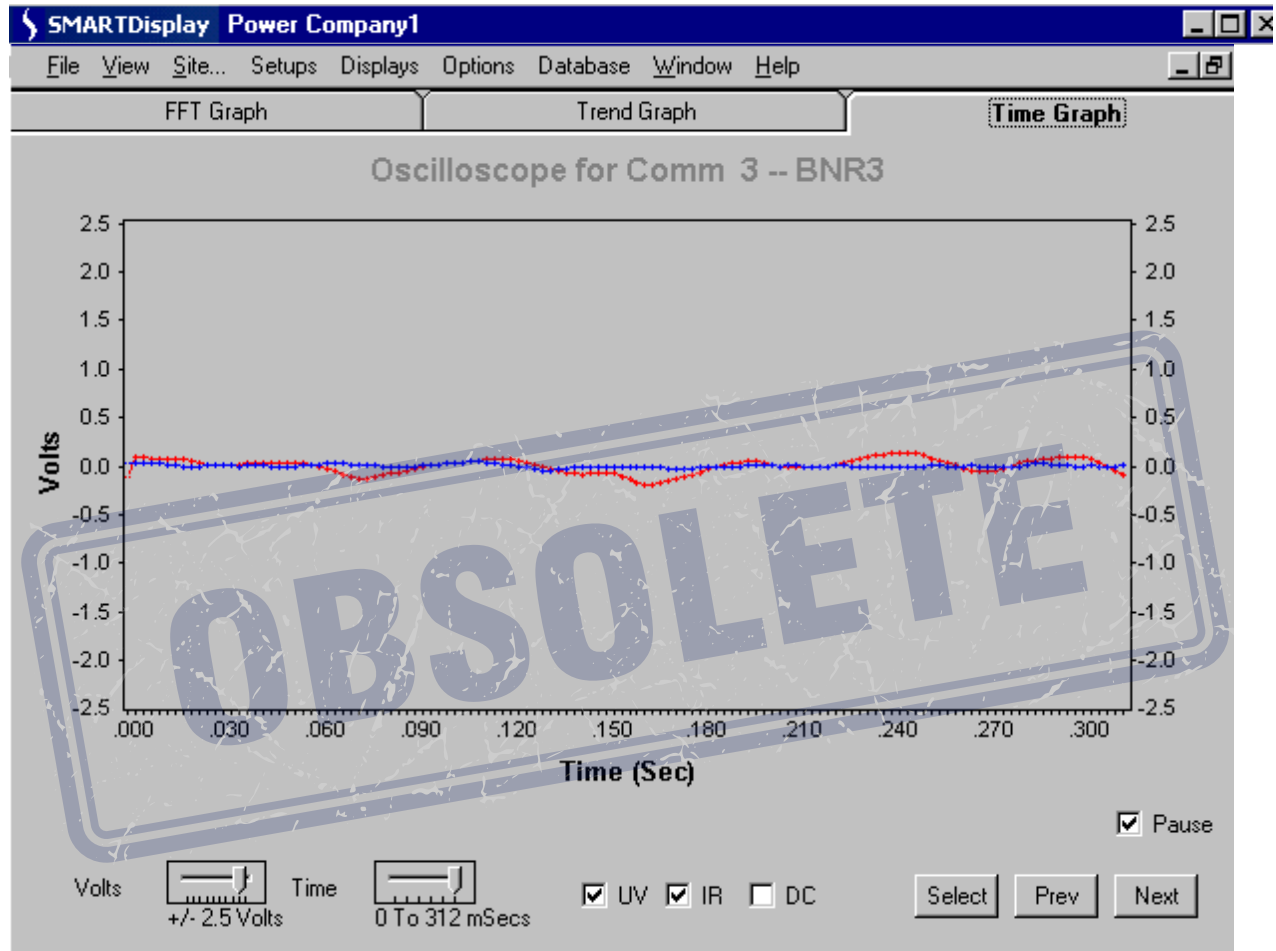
SMARTDisplay Power Company1

File View Site... Setups Displays Options Database Window Help

FFT Graph | Trend Graph | Time Graph

Oscilloscope for Comm 3 -- BNR3

2.5
2.0
1.5
1.0
0.5
0.0
-0.5
-1.0
-1.5
-2.0
-2.5

Volts

.000 .030 .060 .090 .120 .150 .180 .210 .240 .270 .300

Time (Sec)

OBSOLETE

Pause

Volts
+/- 2.5 Volts
Time
0 To 312 mSecs

UV IR DC

Select Prev Next